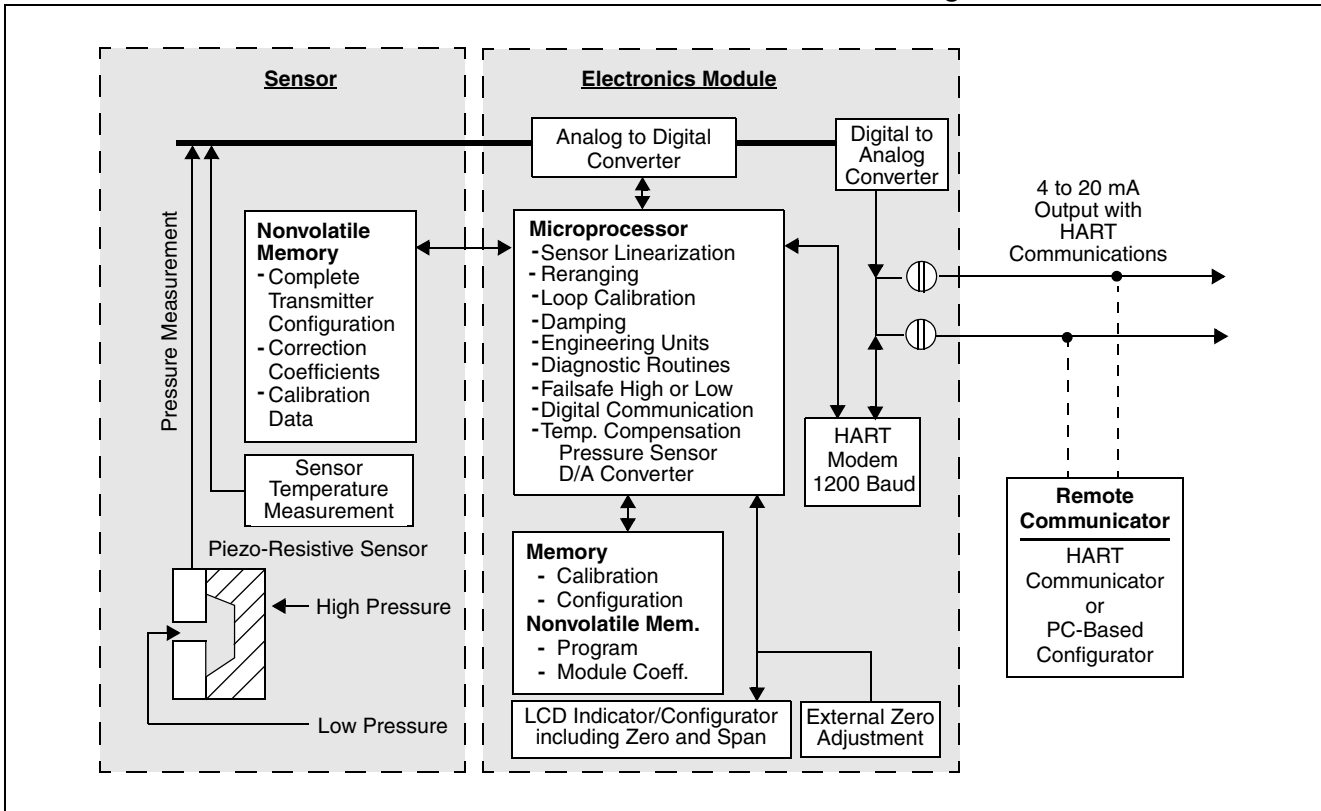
Sensor

Electronics Module

Analog to Digital Converter

Digital to Analog Converter

4 to 20 mA Output with HART Communications

Pressure Measurement

Nonvolatile Memory
- Complete Transmitter Configuration
- Correction Coefficients
- Calibration Data

Microprocessor
- Sensor Linearization
- Reranging
- Loop Calibration
- Damping
- Engineering Units
- Diagnostic Routines
- Failsafe High or Low
- Digital Communication
- Temp. Compensation Pressure Sensor D/A Converter

HART Modem 1200 Baud

Sensor Temperature Measurement

Remote Communicator

HART Communicator or PC-Based Configurator

Piezo-Resistive Sensor

High Pressure

Low Pressure

Memory
- Calibration
- Configuration
Nonvolatile Mem.
- Program
- Module Coeff.

LCD Indicator/Configurator including Zero and Span

External Zero Adjustment